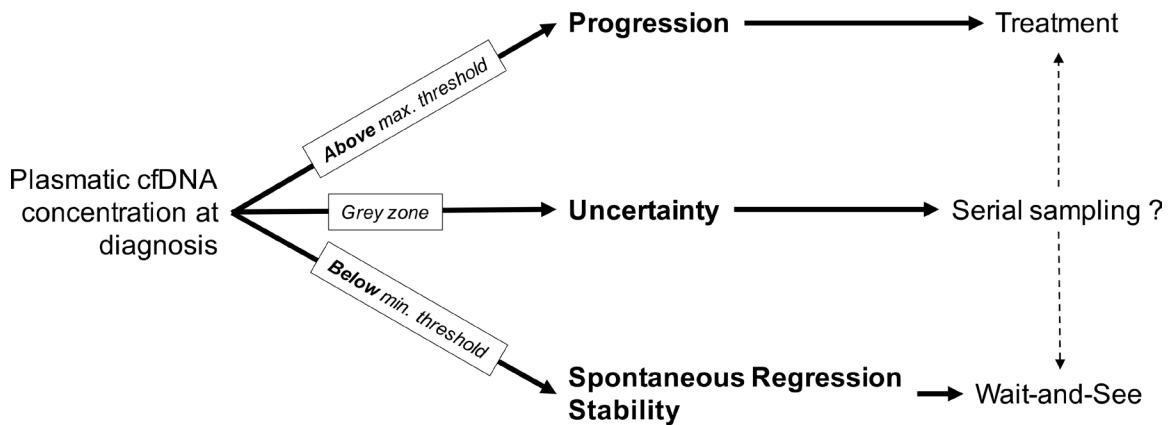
Plasmatic cfDNA concentration at diagnosis

Above max. threshold

Grey zone

Below min. threshold

Progression

Uncertainty

Spontaneous Regression
Stability

Treatment

Serial sampling ?

Wait-and-See